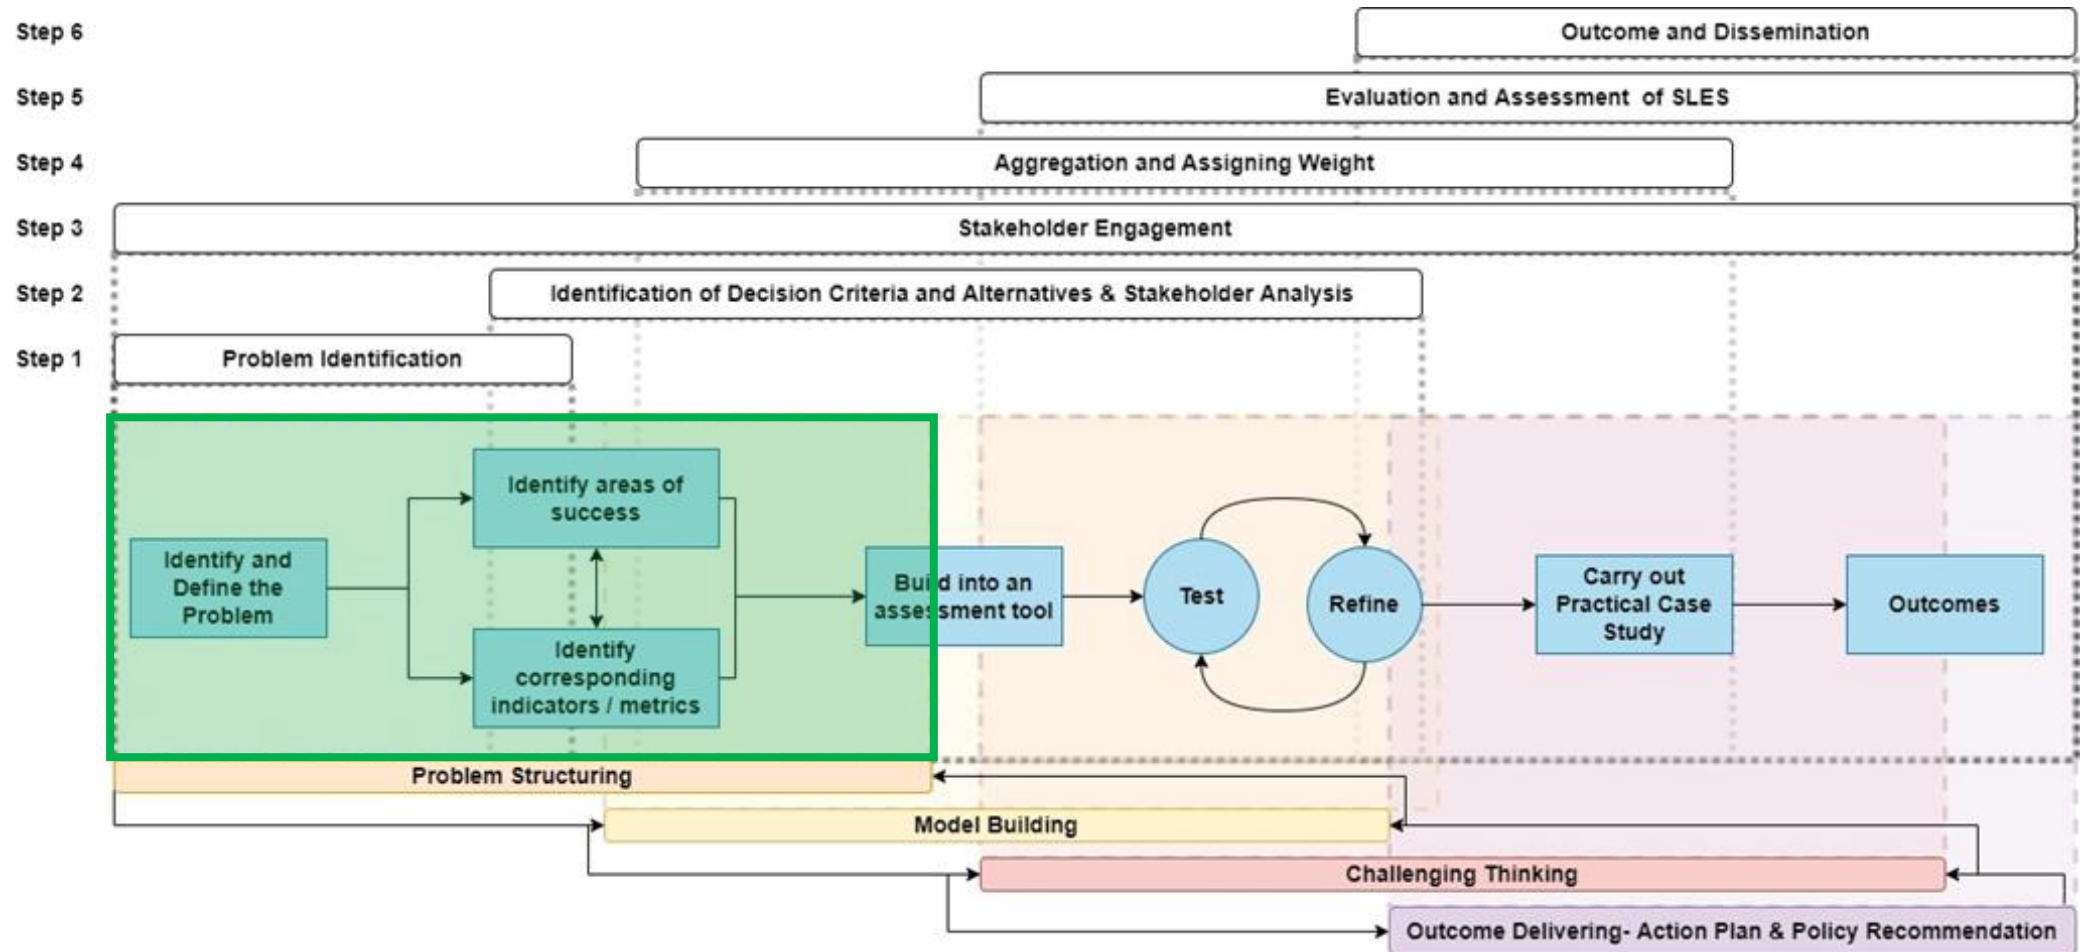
Step 6
Outcome and Dissemination

Step 5
Evaluation and Assessment of SLES

Step 4
Aggregation and Assigning Weight

Step 3
Stakeholder Engagement

Step 2
Identification of Decision Criteria and Alternatives & Stakeholder Analysis

Step 1
Problem Identification

Identify and Define the Problem

Identify areas of success

Identify corresponding indicators / metrics

Build into an assessment tool

Test

Refine

Carry out Practical Case Study

Outcomes

Problem Structuring

Model Building

Challenging Thinking

Outcome Delivering- Action Plan & Policy Recommendation